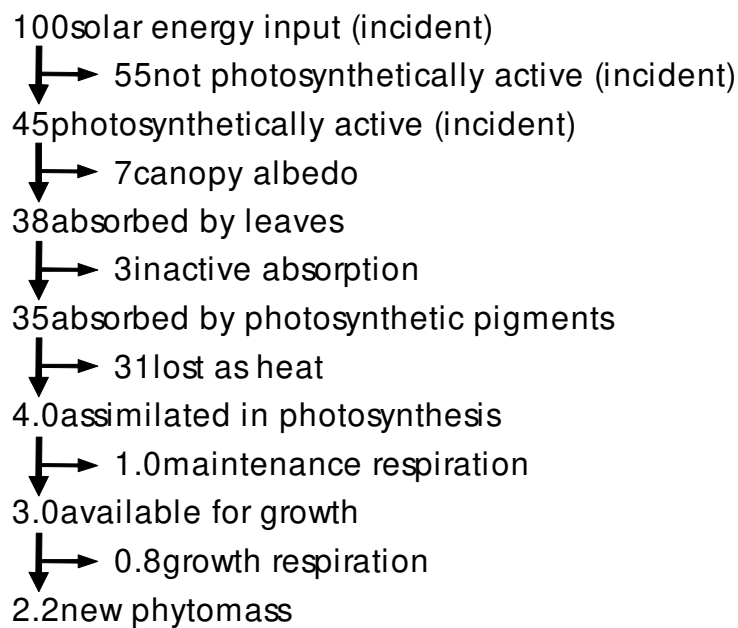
100solar energy input (incident)
55not photosynthetically active (incident)
45photosynthetically active (incident)
7canopy albedo
38absorbed by leaves
3inactive absorption
35absorbed by photosynthetic pigments
31lost as heat
4.0assimilated in photosynthesis
1.0maintenance respiration
3.0available for growth
0.8growth respiration
2.2new phytomass